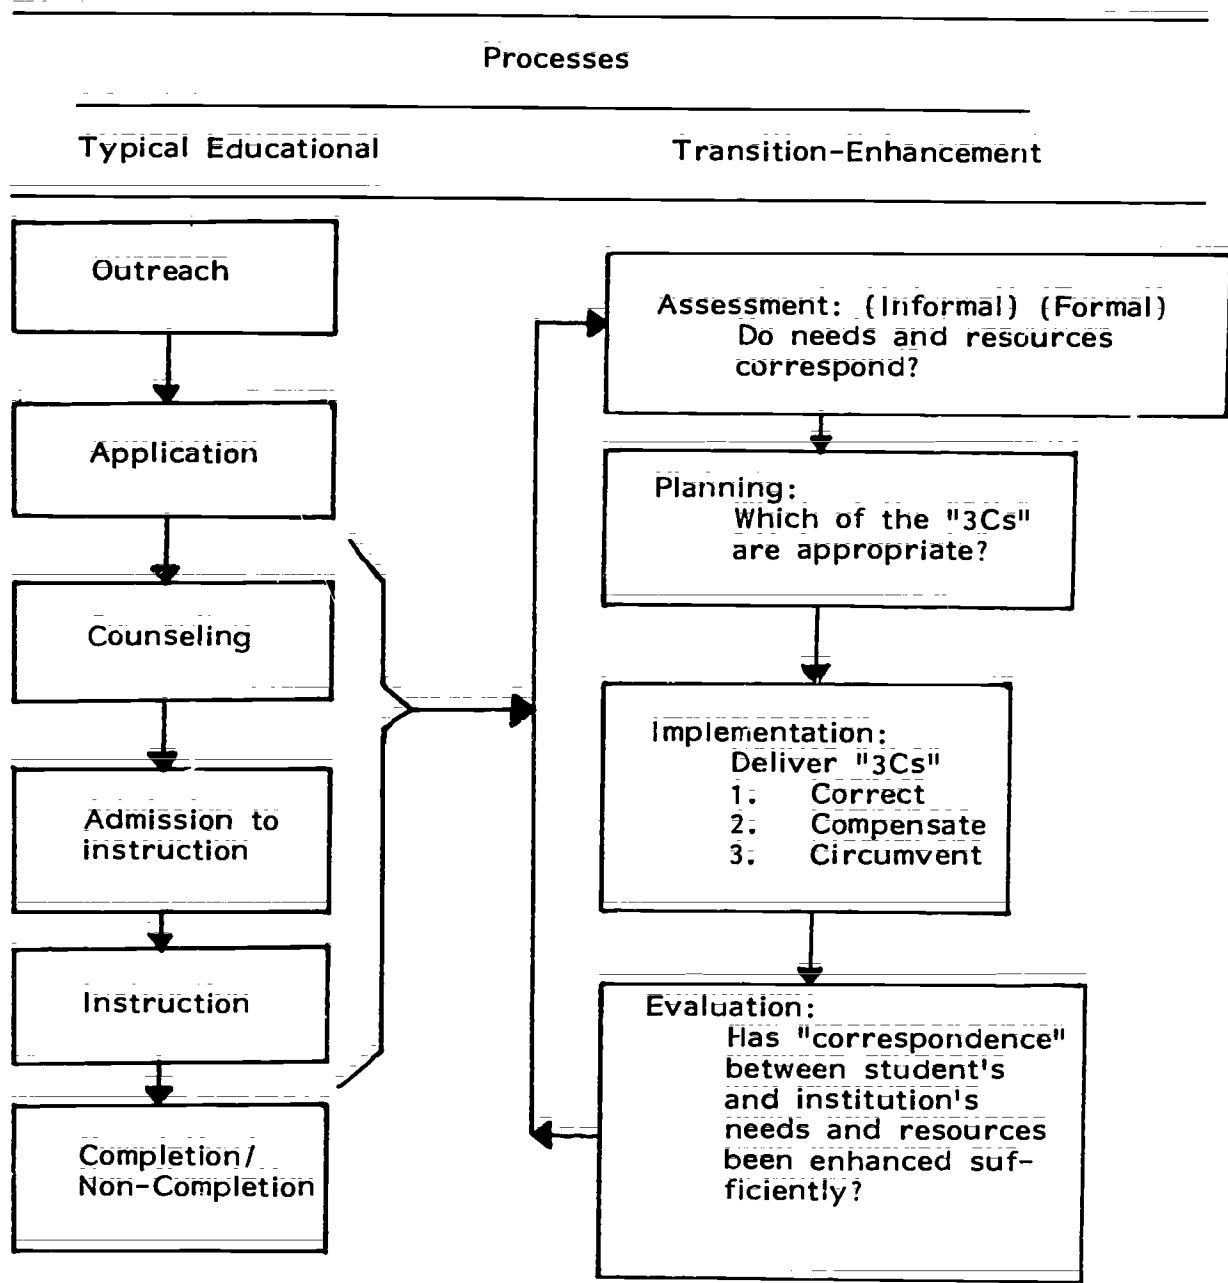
Processes

Typical Educational

Transition-Enhancement

Outreach

Application

Counseling

Admission to instruction

Instruction

Completion/ Non-Completion

Assessment: (Informal) (Formal) Do needs and resources correspond?

Planning: Which of the "3Cs" are appropriate?

Implementation: Deliver "3Cs"
1. Correct
2. Compensate
3. Circumvent

Evaluation: Has "correspondence" between student's and institution's needs and resources been enhanced sufficiently?